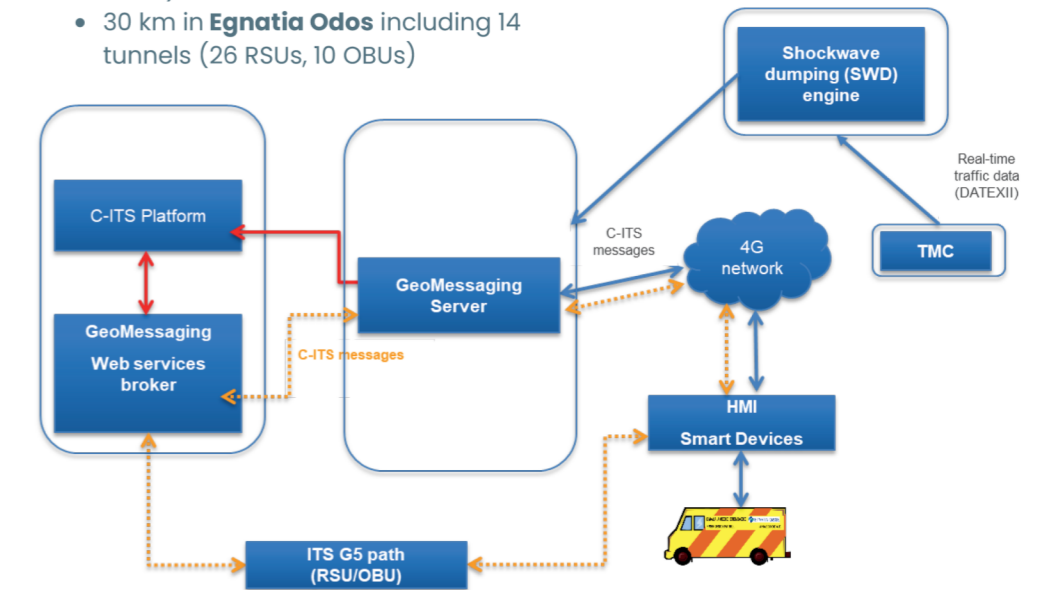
• 30 km in **Egnatia Odos** including 14 tunnels (26 RSUs, 10 OBUs)

Shockwave dumping (SWD) engine

Real-time traffic data (DATEXII)

TMC

C-ITS Platform

GeoMessaging Web services broker

GeoMessaging Server

C-ITS messages

C-ITS messages

4G network

HMI Smart Devices

ITS G5 path (RSU/OBU)

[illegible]